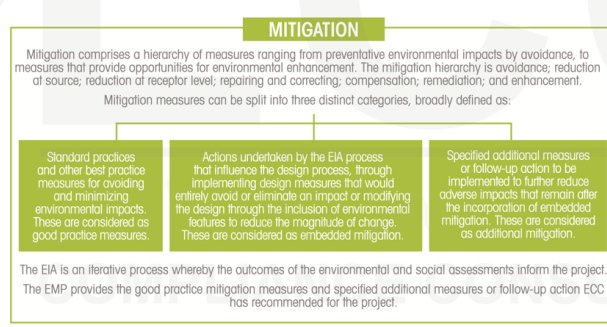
MITIGATION

Mitigation comprises a hierarchy of measures ranging from preventative environmental impacts by avoidance, to measures that provide opportunities for environmental enhancement. The mitigation hierarchy is avoidance; reduction at source; reduction at receptor level; repairing and correcting; compensation; remediation; and enhancement.

Mitigation measures can be split into three distinct categories, broadly defined as:

Standard practices and other best practice measures for avoiding and minimizing environmental impacts. These are considered as good practice measures.

Actions undertaken by the EIA process that influence the design process, through implementing design measures that would entirely avoid or eliminate an impact or modifying the design through the inclusion of environmental features to reduce the magnitude of change. These are considered as embedded mitigation.

Specified additional measures or follow-up action to be implemented to further reduce adverse impacts that remain after the incorporation of embedded mitigation. These are considered as additional mitigation.

The EIA is an iterative process whereby the outcomes of the environmental and social assessments inform the project.

The EMP provides the good practice mitigation measures and specified additional measures or follow-up action ECC has recommended for the project.